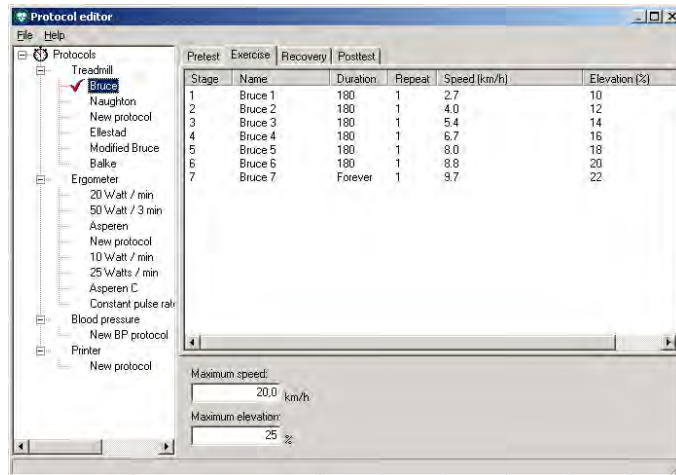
Protocol editor

File Help

Protocols
Treadmill
Bruce
Naughton
New protocol
Ellestad
Modified Bruce
Balke
Ergometer
20 Watt / min
50 Watt / 3 min
Asperen
New protocol
10 Watt / min
25 Watts / min
Asperen C
Constant pulse rat
Blood pressure
New BP protocol
Printer
New protocol

Pretest | Exercise | Recovery | Posttest

| Stage | Name | Duration | Repeat | Speed (km/h) | Elevation (%) |
|---|---|---|---|---|---|
| 1 | Bruce 1 | 180 | 1 | 2.7 | 10 |
| 2 | Bruce 2 | 180 | 1 | 4.0 | 12 |
| 3 | Bruce 3 | 180 | 1 | 5.4 | 14 |
| 4 | Bruce 4 | 180 | 1 | 6.7 | 16 |
| 5 | Bruce 5 | 180 | 1 | 8.0 | 18 |
| 6 | Bruce 6 | 180 | 1 | 8.8 | 20 |
| 7 | Bruce 7 | Forever | 1 | 9.7 | 22 |

Maximum speed:
20,0 km/h
Maximum elevation:
25 %